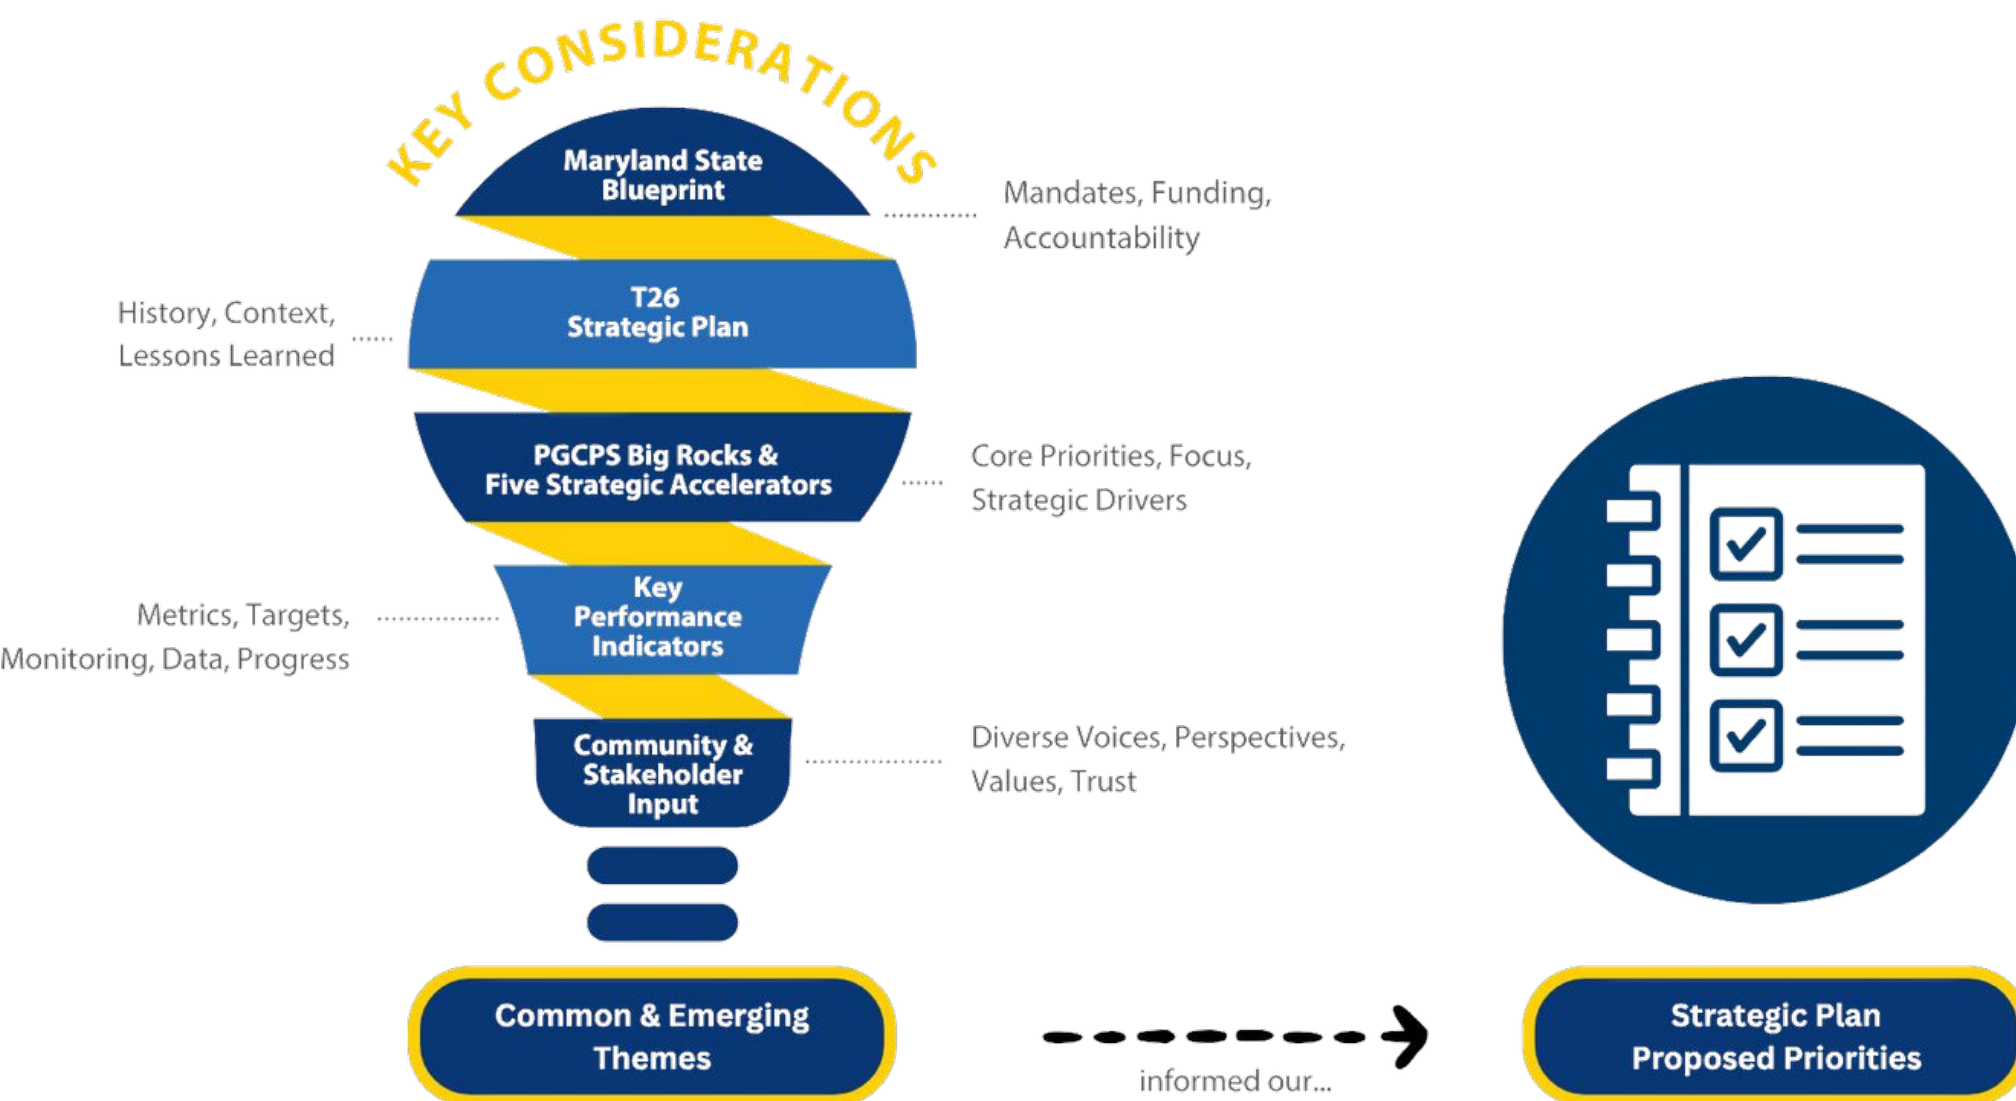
KEY CONSIDERATIONS

Maryland State Blueprint

Mandates, Funding, Accountability

History, Context, Lessons Learned

T26 Strategic Plan

PGCPS Big Rocks & Five Strategic Accelerators

Core Priorities, Focus, Strategic Drivers

Metrics, Targets, Monitoring, Data, Progress

Key Performance Indicators

Community & Stakeholder Input

Diverse Voices, Perspectives, Values, Trust

Common & Emerging Themes

informed our...

Strategic Plan Proposed Priorities